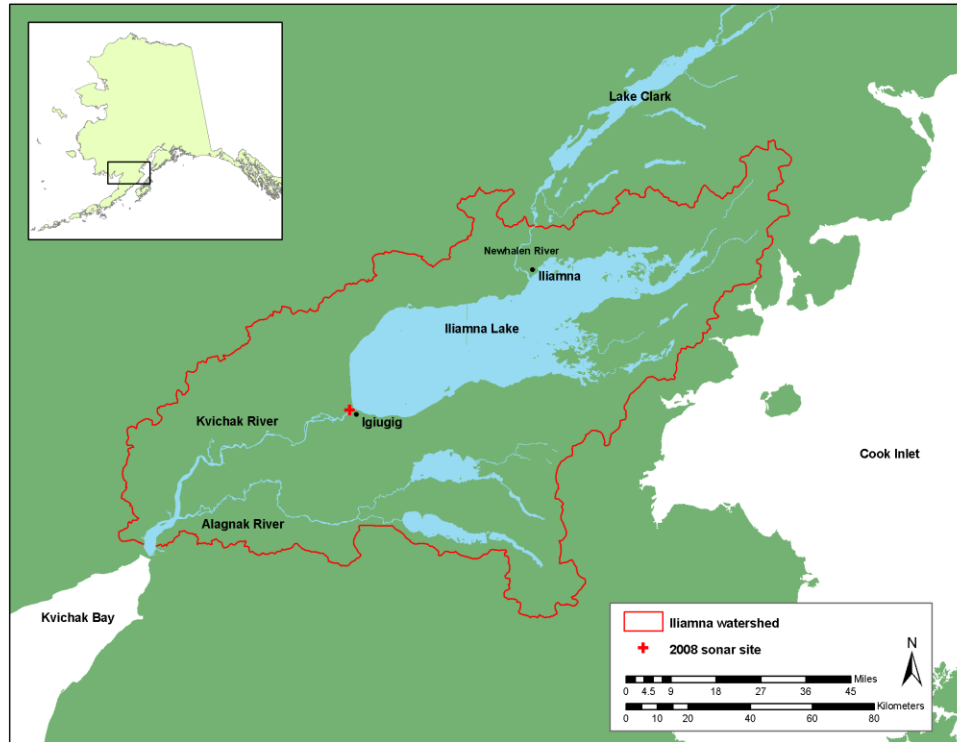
Lake Clark

Newhalen River

Iliamna

Iliamna Lake

Kvichak River

Igiugig

Cook Inlet

Alagnak River

Kvichak Bay

Iliamna watershed

2008 sonar site

N

Miles

0 4.5 9 18 27 36 45

Kilometers

0 10 20 40 60 80